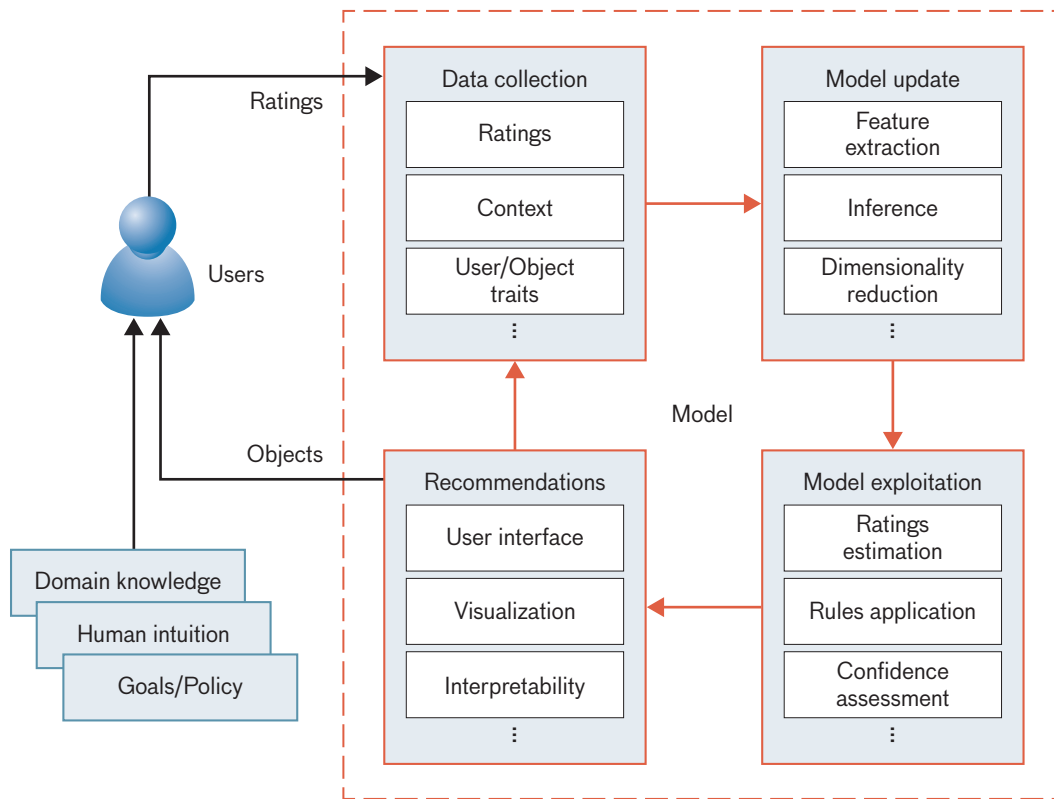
Ratings

Users

Objects

Domain knowledge

Human intuition

Goals/Policy

Data collection

Ratings

Context

User/Object traits

⋮

Model update

Feature extraction

Inference

Dimensionality reduction

⋮

Model

Recommendations

User interface

Visualization

Interpretability

⋮

Model exploitation

Ratings estimation

Rules application

Confidence assessment

⋮